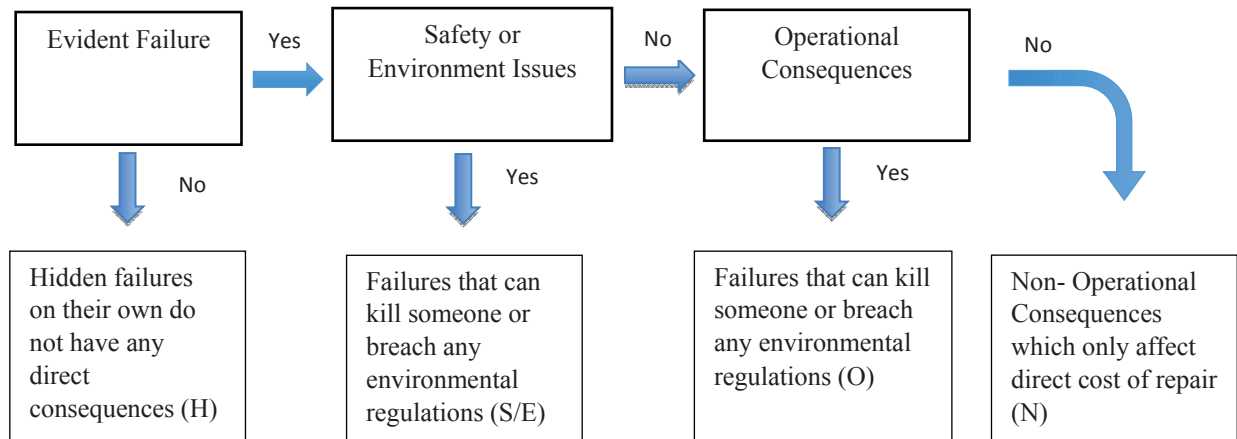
Evident Failure

Yes

Safety or Environment Issues

No

Operational Consequences

No

No

Yes

Yes

Hidden failures on their own do not have any direct consequences (H)

Failures that can kill someone or breach any environmental regulations (S/E)

Failures that can kill someone or breach any environmental regulations (O)

Non- Operational Consequences which only affect direct cost of repair (N)